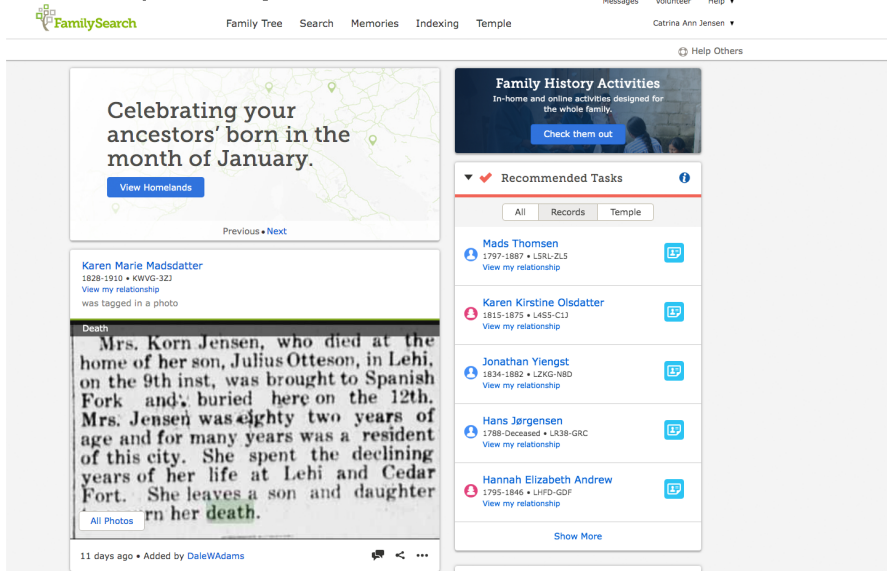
FamilySearch

Family Tree Search Memories Indexing Temple

Messages Volunteer Help

Catrina Ann Jensen

Help Others

Celebrating your ancestors' born in the month of January.

View Homelands

Previous • Next

Karen Marie Madsdatter
1828-1910 • KWVG-3ZJ
View my relationship
was tagged in a photo

Death

Mrs. Korn Jensen, who died at the home of her son, Julius Otteson, in Lehi, on the 9th inst, was brought to Spanish Fork and buried here on the 12th. Mrs. Jensen was eighty two years of age and for many years was a resident of this city. She spent the declining years of her life at Lehi and Cedar Fort. She leaves a son and daughter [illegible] her death.

All Photos

11 days ago • Added by DaleWAdams

Family History Activities
In-home and online activities designed for the whole family.

Check them out

Recommended Tasks

All Records Temple

Mads Thomsen
1797-1887 • LSRL-ZL5
View my relationship

Karen Kirstine Olsdatter
1815-1875 • L4S5-C1J
View my relationship

Jonathan Yiengst
1834-1882 • LZKG-N8D
View my relationship

Hans Jørgensen
1788-Deceased • LR38-GRC
View my relationship

Hannah Elizabeth Andrew
1795-1846 • LHFD-GDF
View my relationship

Show More